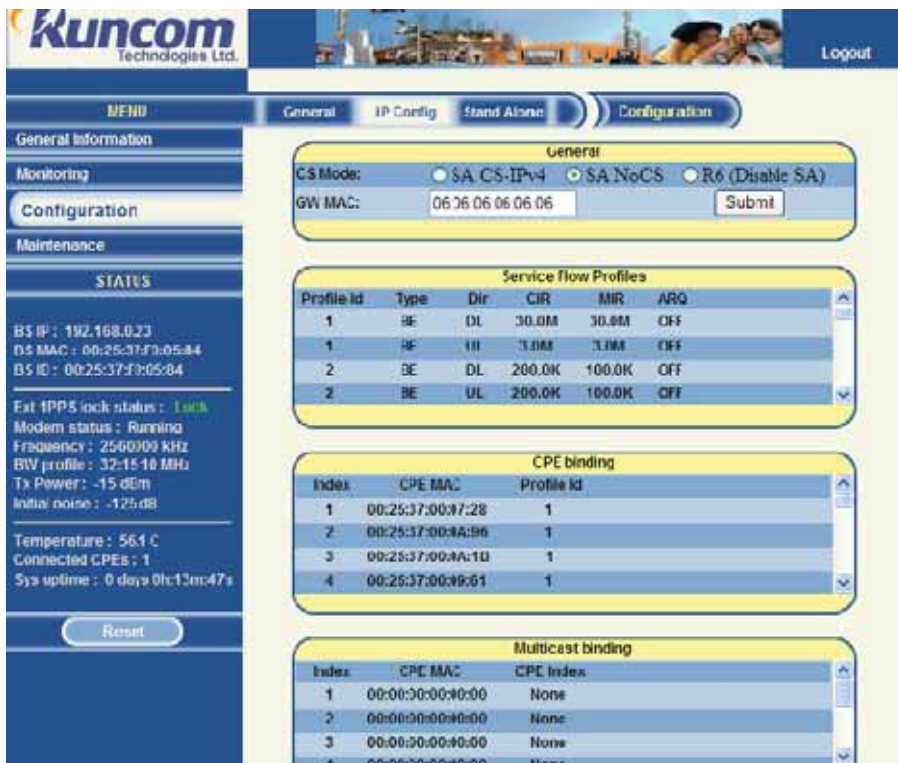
Kuncom Technologies Ltd.

Logout

MENU

General | IP Config | Stand Alone | Configuration

General Information

Monitoring

Configuration

Maintenance

STATUS

BS IP : 192.168.0.23
BS MAC : 00:25:37:F3:05:84
BS ID : 00:25:37:F3:05:84

Ext 1PPS lock status : Lock
Modem status : Running
Frequency : 2560000 kHz
BW profile : 32:15 10 MHz
Tx Power : -15 dBm
Initial noise : -125 dB

Temperature : 56.1 C
Connected CPEs : 1
Sys uptime : 0 days 0h:13m:47s

Reset

General

CS Mode: SA CS-IPv4 SA NoCS R6 (Disable SA)
GW MAC: 06.06.06.06.06.06 Submit

Service flow Profiles

| Profile Id | Type | Dir | CIR | MIR | ARQ |
|---|---|---|---|---|---|
| 1 | BE | DL | 30.0M | 30.0M | OFF |
| 1 | BE | UL | 3.0M | 3.0M | OFF |
| 2 | BE | DL | 200.0K | 100.0K | OFF |
| 2 | BE | UL | 200.0K | 100.0K | OFF |

CPE binding

| Index | CPE MAC | Profile Id |
|---|---|---|
| 1 | 00:25:37:00:07:28 | 1 |
| 2 | 00:25:37:00:8A:96 | 1 |
| 3 | 00:25:37:00:AA:1D | 1 |
| 4 | 00:25:37:00:09:61 | 1 |

Multicast binding

| Index | CPE MAC | CPE Index |
|---|---|---|
| 1 | 00:00:00:00:00:00 | None |
| 2 | 00:00:00:00:00:00 | None |
| 3 | 00:00:00:00:00:00 | None |